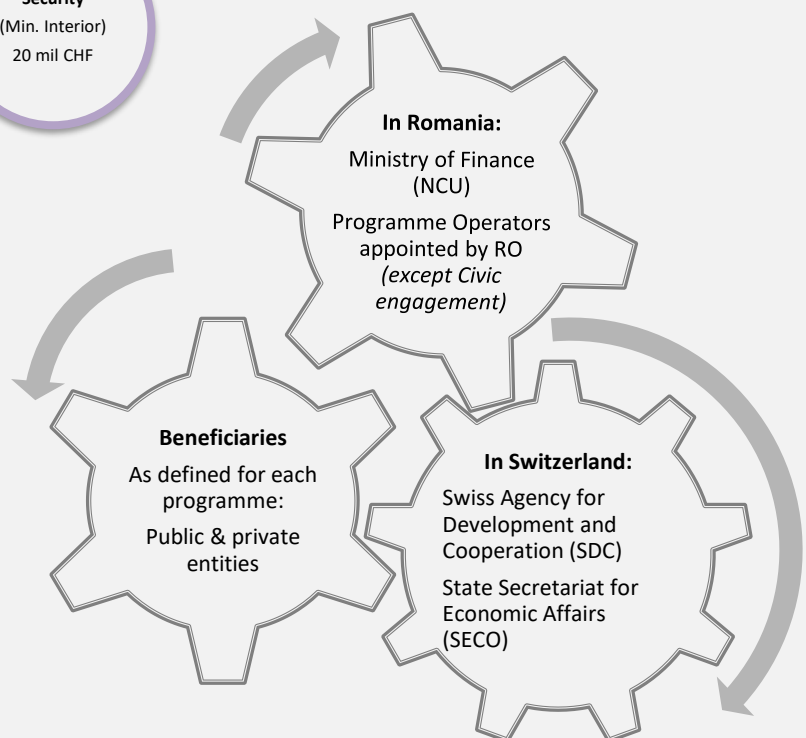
Security
(Min. Interior)
20 mil CHF

In Romania:
Ministry of Finance (NCU)
Programme Operators appointed by RO *(except Civic engagement)*

Beneficiaries
As defined for each programme:
Public & private entities

In Switzerland:
Swiss Agency for Development and Cooperation (SDC)
State Secretariat for Economic Affairs (SECO)